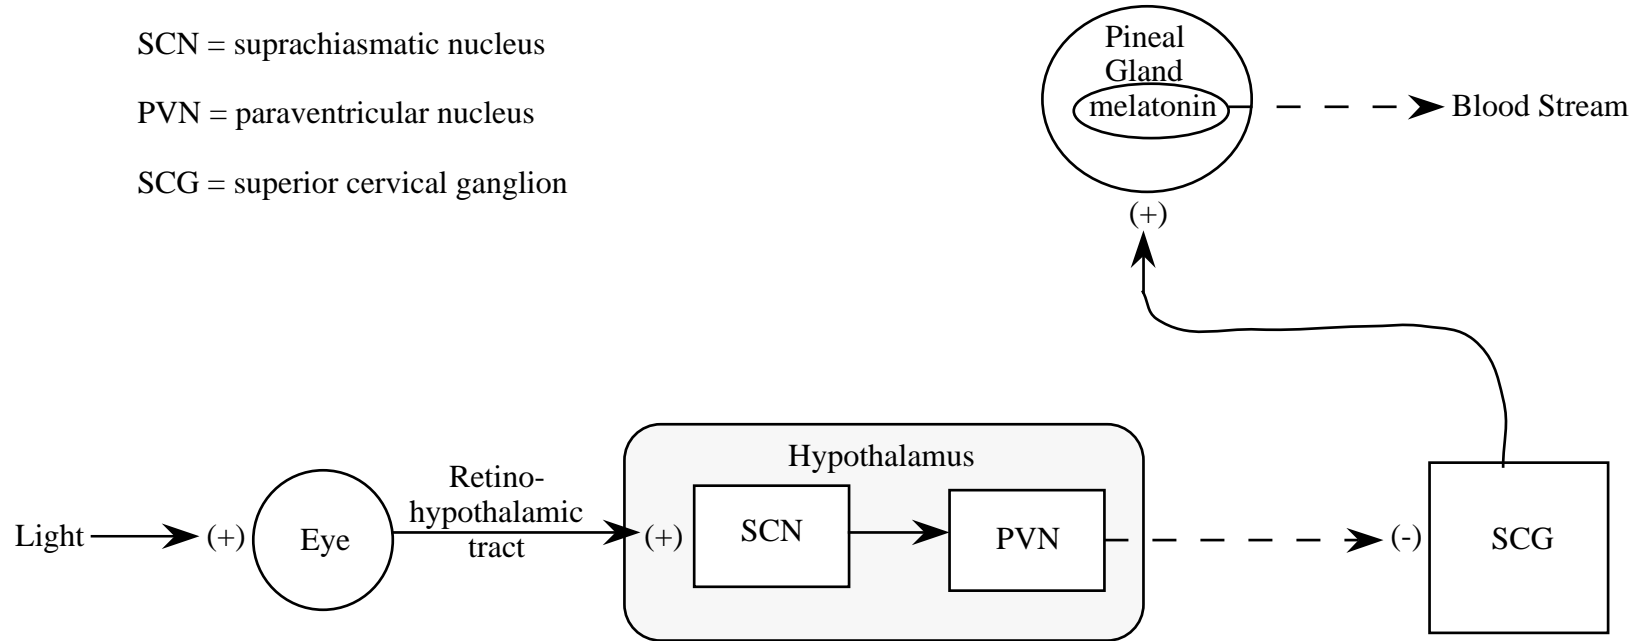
SCN = suprachiasmatic nucleus

PVN = paraventricular nucleus

SCG = superior cervical ganglion

Pineal Gland

melatonin

Blood Stream

(+)

Hypothalamus

Light

(+)

Eye

Retinohypothalamic tract

(+)

SCN

PVN

(-)

SCG